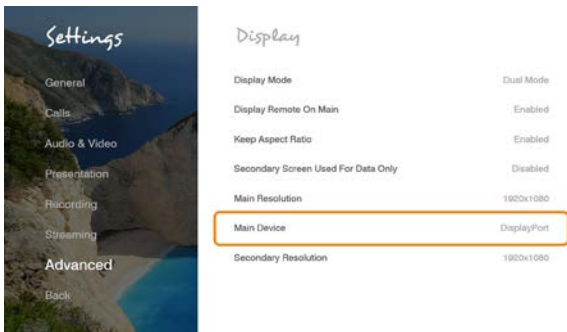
Settings

General
Calls
Audio & Video
Presentation
Recording
Streaming
Advanced
Back

Display

| | |
|---|---|
| Display Mode | Dual Mode |
| Display Remote On Main | Enabled |
| Keep Aspect Ratio | Enabled |
| Secondary Screen Used For Data Only | Disabled |
| Main Resolution | 1920x1080 |
| Main Device | DisplayPort |
| Secondary Resolution | 1920x1080 |